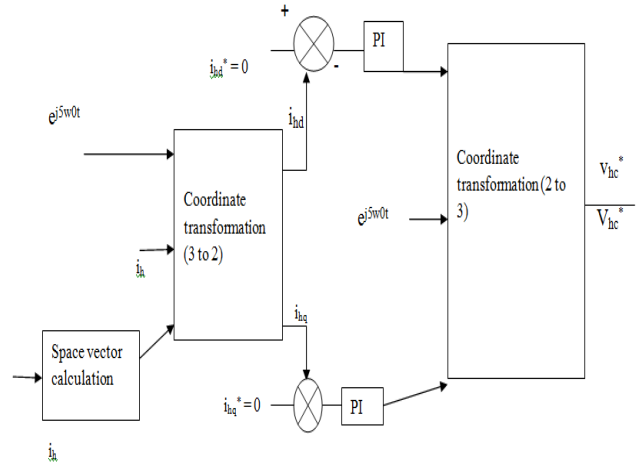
+

$i_{hd}* = 0$

-

PI

$e^{j5w0t}$

$i_{hd}$

Coordinate transformation (3 to 2)

$i_h$

Coordinate transformation (2 to 3)

$e^{j5w0t}$

$V_{hc}^*$

$V_{hc}^*$

$i_{hq}$

Space vector calculation

$i_{hq}* = 0$

PI

$i_h$